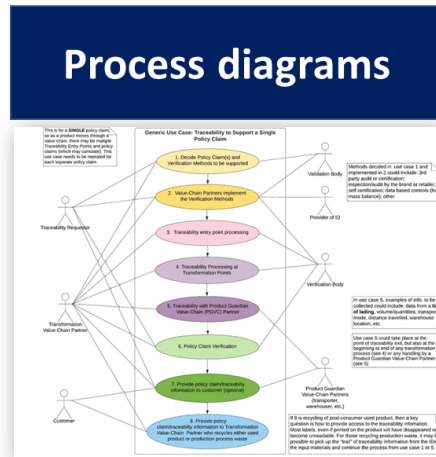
Process diagrams

This is for a SINGLE policy claim as a product moves through a value chain, there may be multiple Traceability Entry Points and policy claims (which may cumulate). This use case needs to be repeated for each separate policy claim

Generic Use Case: Traceability to Support a Single Policy Claim

1. Decide Policy Claim(s) and Verification Methods to be supported

2. Value-Chain Partners implement the Verification Methods

3. Traceability entry point processing

4. Traceability Processing at Transformation Points

5. Traceability with Product Guardian Value-Chain (PGVC) Partner

6. Policy Claim Verification

7. Provide policy claim/traceability information to customer (optional)

8. Provide policy claim/traceability information to Transformation Value-Chain Partner who recycles either used product or production process waste

Traceability Requester

Transformation Value-Chain Partner

Customer

Validation Body

Provider of IO

Verification Body

Product Guardian Value-Chain Partners (transporter, warehouser, etc.)

Methods decided in use case 1 and implemented in 2 could include: 3rd party audit or certification; inspection/audit by the brand or retailer; self-certification; data based controls (for mass balance); other

In use case 5, examples of info. to be collected could include: data from a bill of lading, volume/quantities; transport mode, distance travelled, warehouse location, etc.

Use case 6 could take place at the point of traceability exit, but also at the beginning or end of any transformation process (see 4) or any handling by a Product Guardian Value-Chain Partner (see 5)

If it is recycling of post-consumer used product, then a key question is how to provide access to the traceability information. Most labels, even if printed on the product will have disappeared or become unreadable. For those recycling production waste, it may be possible to pick up the "trail" of traceability information from the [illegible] the input materials and continue the process from use case 1 or 3.